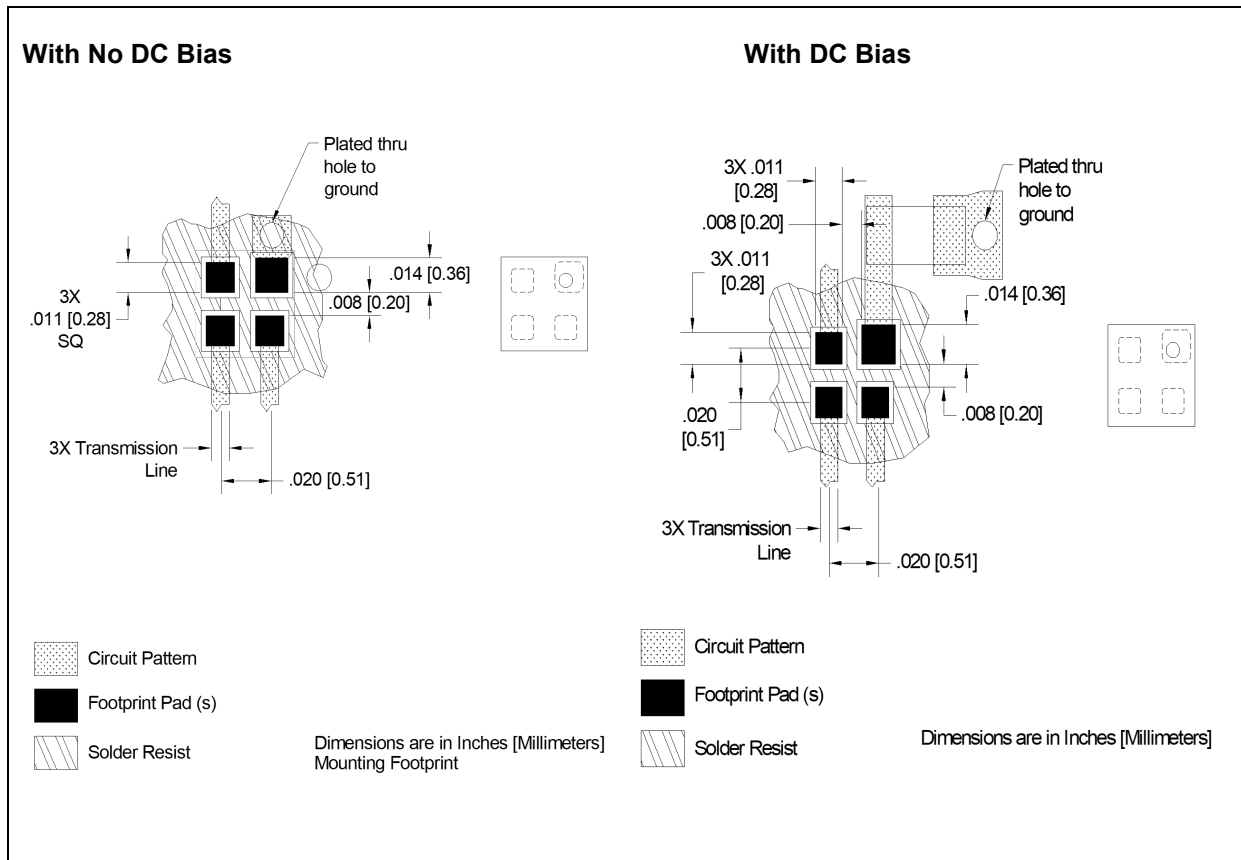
With No DC Bias

Plated thru hole to ground

3X .011 [0.28] SQ

.014 [0.36]

.008 [0.20]

3X Transmission Line

.020 [0.51]

With DC Bias

3X .011 [0.28]

.008 [0.20]

Plated thru hole to ground

3X .011 [0.28]

.014 [0.36]

.020 [0.51]

.008 [0.20]

3X Transmission Line

.020 [0.51]

Circuit Pattern

Footprint Pad (s)

Solder Resist

Dimensions are in Inches [Millimeters]
Mounting Footprint

Circuit Pattern

Footprint Pad (s)

Solder Resist

Dimensions are in Inches [Millimeters]